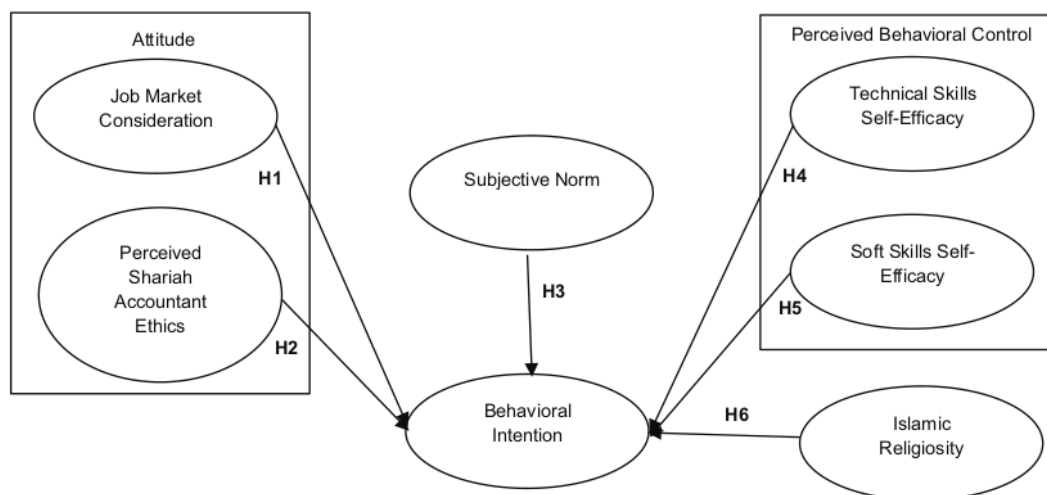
Attitude

Job Market Consideration

Perceived Shariah Accountant Ethics

H1

H2

Subjective Norm

H3

Perceived Behavioral Control

Technical Skills Self-Efficacy

Soft Skills Self-Efficacy

H4

H5

Behavioral Intention

H6

Islamic Religiosity